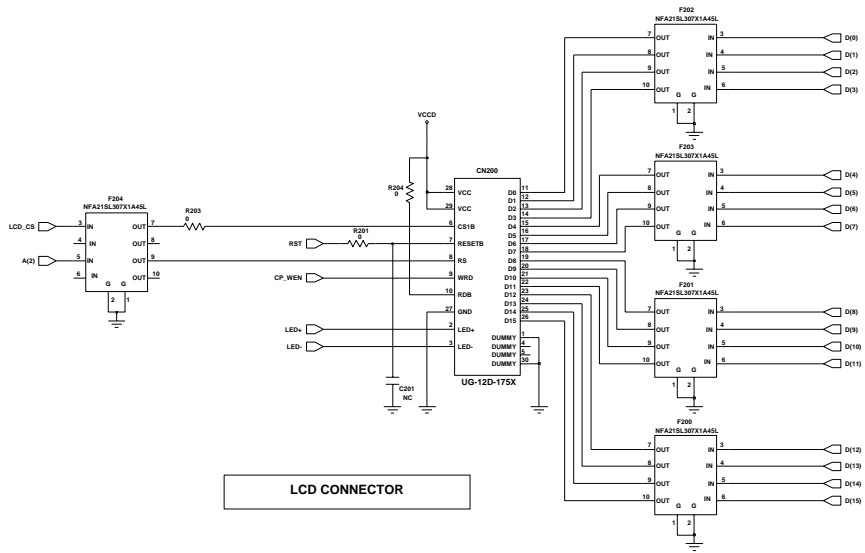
F202
NFA21SL307X1A45L
7 OUT IN 3 D(0)
8 OUT IN 4 D(1)
9 OUT IN 5 D(2)
10 OUT IN 6 D(3)
G G
1 2

F203
NFA21SL307X1A45L
7 OUT IN 3 D(4)
8 OUT IN 4 D(5)
9 OUT IN 5 D(6)
10 OUT IN 6 D(7)
G G
1 2

F201
NFA21SL307X1A45L
7 OUT IN 3 D(8)
8 OUT IN 4 D(9)
9 OUT IN 5 D(10)
10 OUT IN 6 D(11)
G G
1 2

F200
NFA21SL307X1A45L
7 OUT IN 3 D(12)
8 OUT IN 4 D(13)
9 OUT IN 5 D(14)
10 OUT IN 6 D(15)
G G
1 2

VCCD

R204
0

CN200
28 VCC
29 VCC
6 CS1B
7 RESETB
8 RS
9 WRD
10 RDB
27 GND
2 LED+
3 LED-
D0 11
D1 12
D2 13
D3 14
D4 15
D5 16
D6 17
D7 18
D8 19
D9 20
D10 21
D11 22
D12 23
D13 24
D14 25
D15 26
DUMMY 1
DUMMY 4
DUMMY 5
DUMMY 30
UG-12D-175X

F204
NFA21SL307X1A45L
LCD_CS 3 IN OUT 7
4 IN OUT 8
A(2) 5 IN OUT 9
6 IN OUT 10
G G
2 1

R203
0

R201
0

RST
CP_WEN
LED+
LED-

C201
NC

LCD CONNECTOR